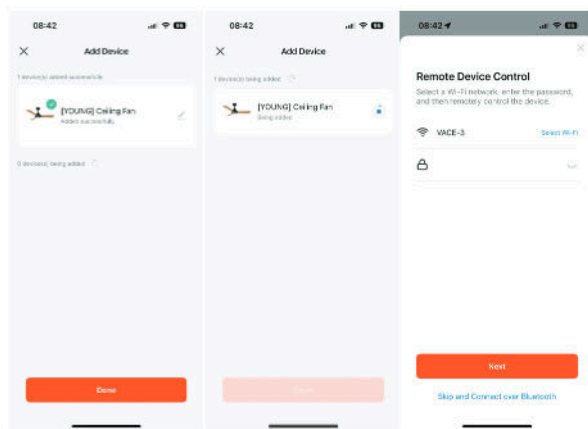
08:42

Add Device

1 device(s) added successfully

[YOUNG] Ceiling Fan
Added successfully

0 device(s) being added

Done

08:42

Add Device

1 device(s) being added

[YOUNG] Ceiling Fan
Being added

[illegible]

08:42

Remote Device Control

Select a Wi-Fi network, enter the password, and then remotely control the device.

VACE-3

Select Wi-Fi

Next

Skip and Connect over Bluetooth